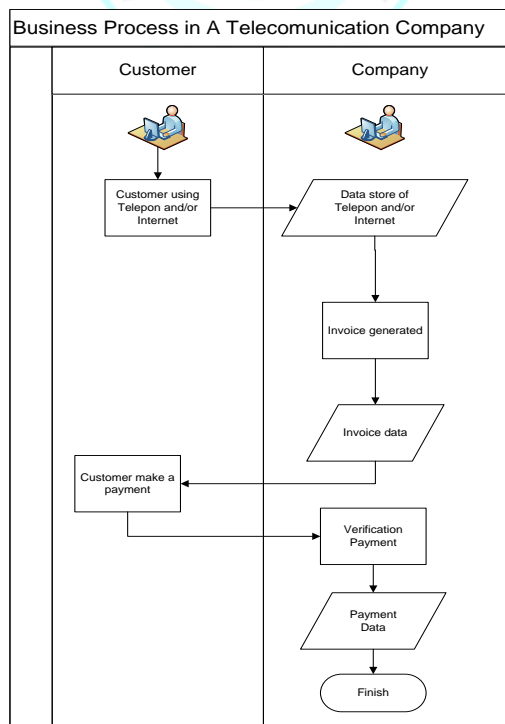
Business Process in A Telecomunication Company

Customer

Company

Customer using Telepon and/or Internet

Data store of Telepon and/or Internet

Invoice generated

Invoice data

Customer make a payment

Verification Payment

Payment Data

Finish